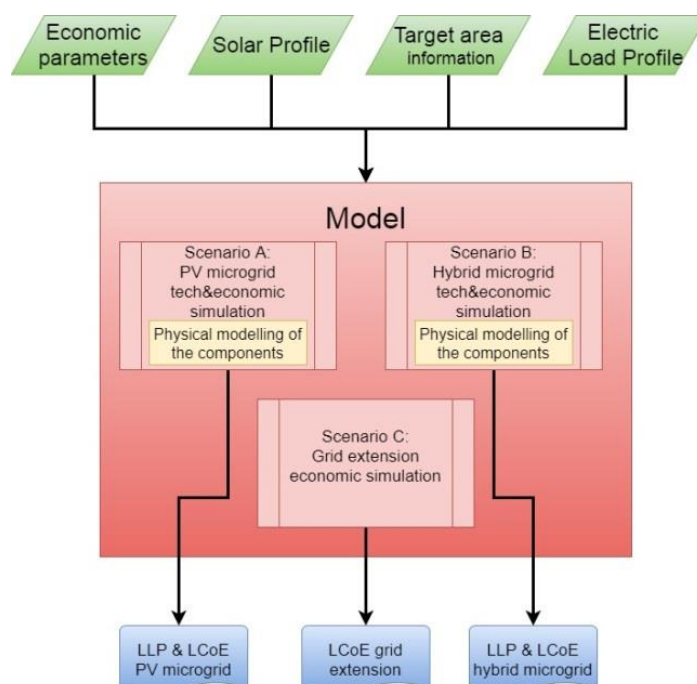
Economic parameters

Solar Profile

Target area information

Electric Load Profile

Model

Scenario A:
PV microgrid tech&economic simulation

Physical modelling of the components

Scenario B:
Hybrid microgrid tech&economic simulation

Physical modelling of the components

Scenario C:
Grid extension economic simulation

LLP & LCoE PV microgrid

LCoE grid extension

LLP & LCoE hybrid microgrid